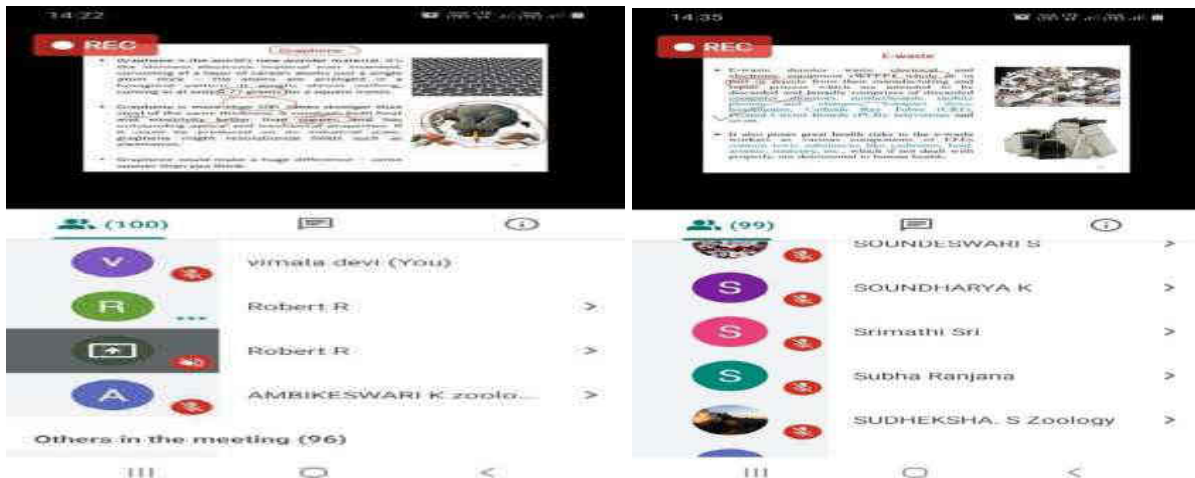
14:22

REC

Graphene

• Graphene is the world's new wonder material. It's the thinnest electronic material ever invented, consisting of a layer of carbon atoms just a single atom thick – the atoms are arranged in a hexagonal pattern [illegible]

• Graphene is more than 100 times stronger than steel of the same thickness. It conducts both heat and electricity better than copper, and has outstanding optical and mechanical properties. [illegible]

• Graphene could make a huge difference – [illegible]

(100)

V vimala devi (You)

R Robert R >

Robert R >

A AMBIKESWARI K zoolo... >

Others in the meeting (96)

14:35

REC

E-waste

• E-waste denotes waste electrical and electronic equipment (WEEE) which is in part a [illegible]

• It also poses great health risks to the e-waste workers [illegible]

(99)

SOUNDESWARI S >

S SOUNDHARYA K >

S Srimathi Sri >

S Subha Ranjana >

SUDHEKSHA. S Zoology >